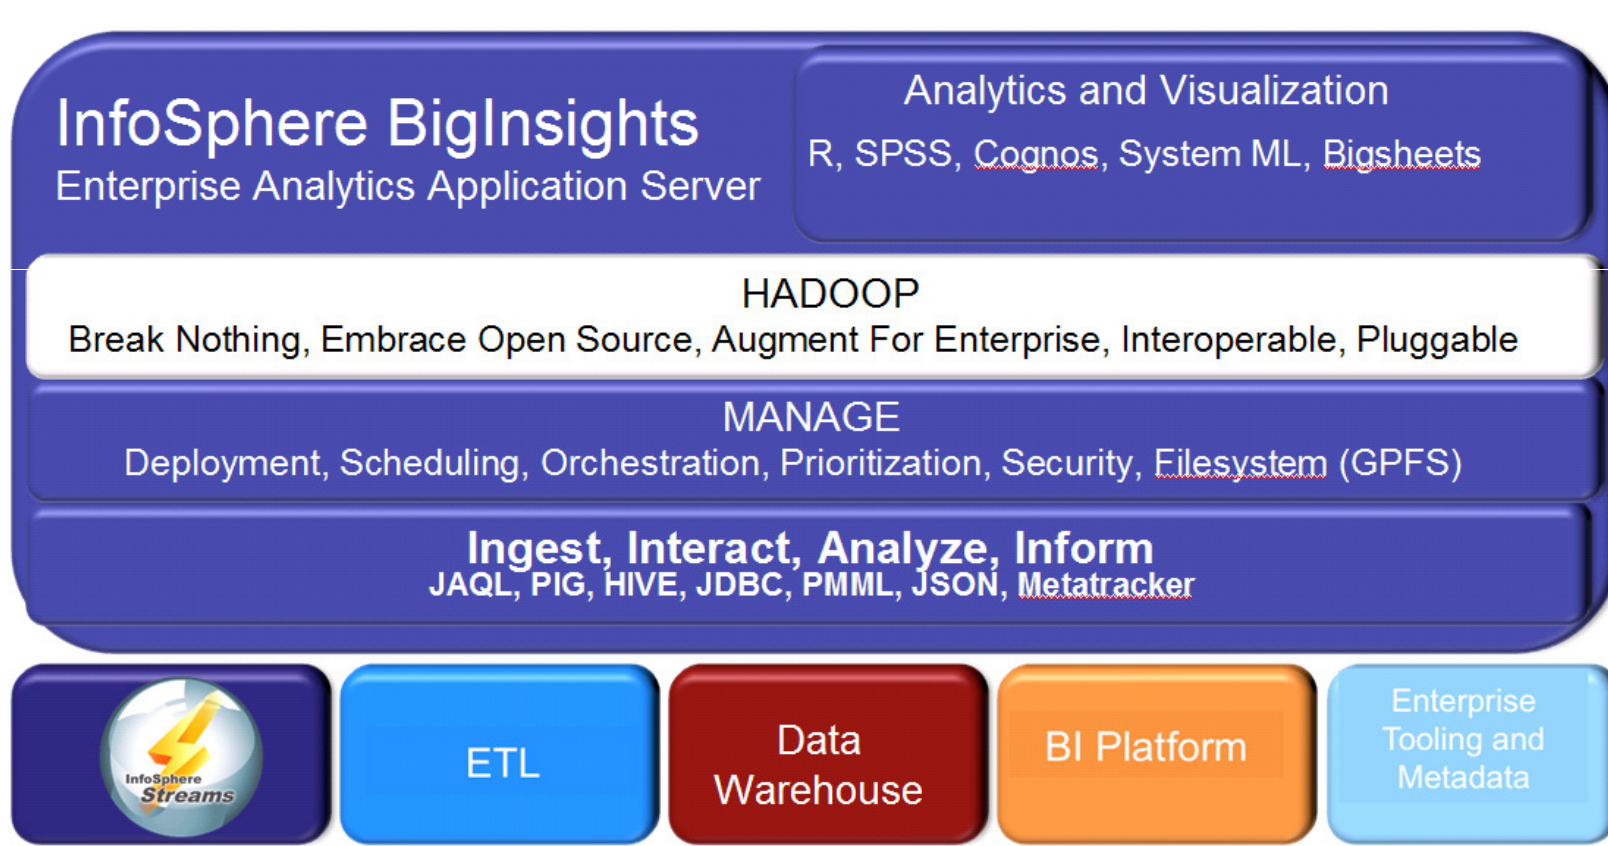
InfoSphere BigInsights
Enterprise Analytics Application Server

Analytics and Visualization
R, SPSS, Cognos, System ML, Bigsheets

HADOOP
Break Nothing, Embrace Open Source, Augment For Enterprise, Interoperable, Pluggable

MANAGE
Deployment, Scheduling, Orchestration, Prioritization, Security, Filesystem (GPFS)

Ingest, Interact, Analyze, Inform
JAQL, PIG, HIVE, JDBC, PMML, JSON, Metatracker

InfoSphere Streams

ETL

Data Warehouse

BI Platform

Enterprise Tooling and Metadata